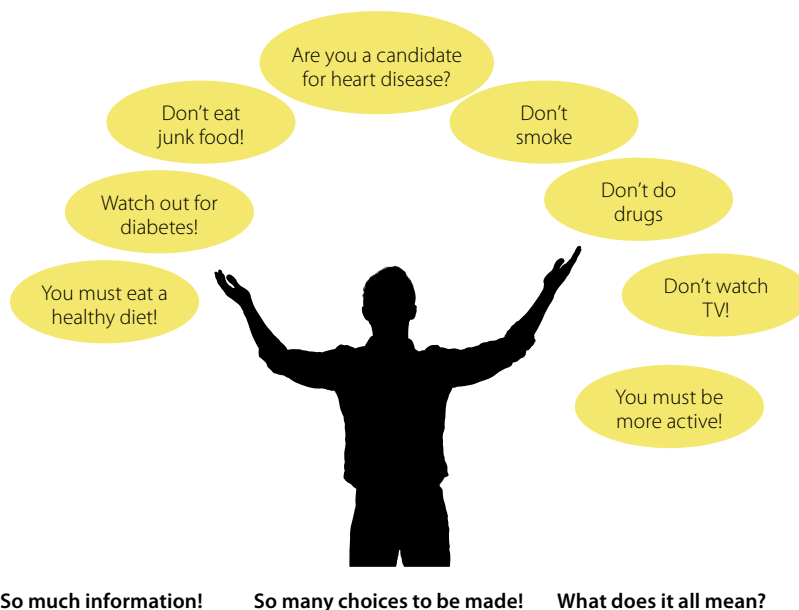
Are you a candidate for heart disease?

Don't eat junk food!

Don't smoke

Watch out for diabetes!

Don't do drugs

You must eat a healthy diet!

Don't watch TV!

You must be more active!

So much information! So many choices to be made! What does it all mean?